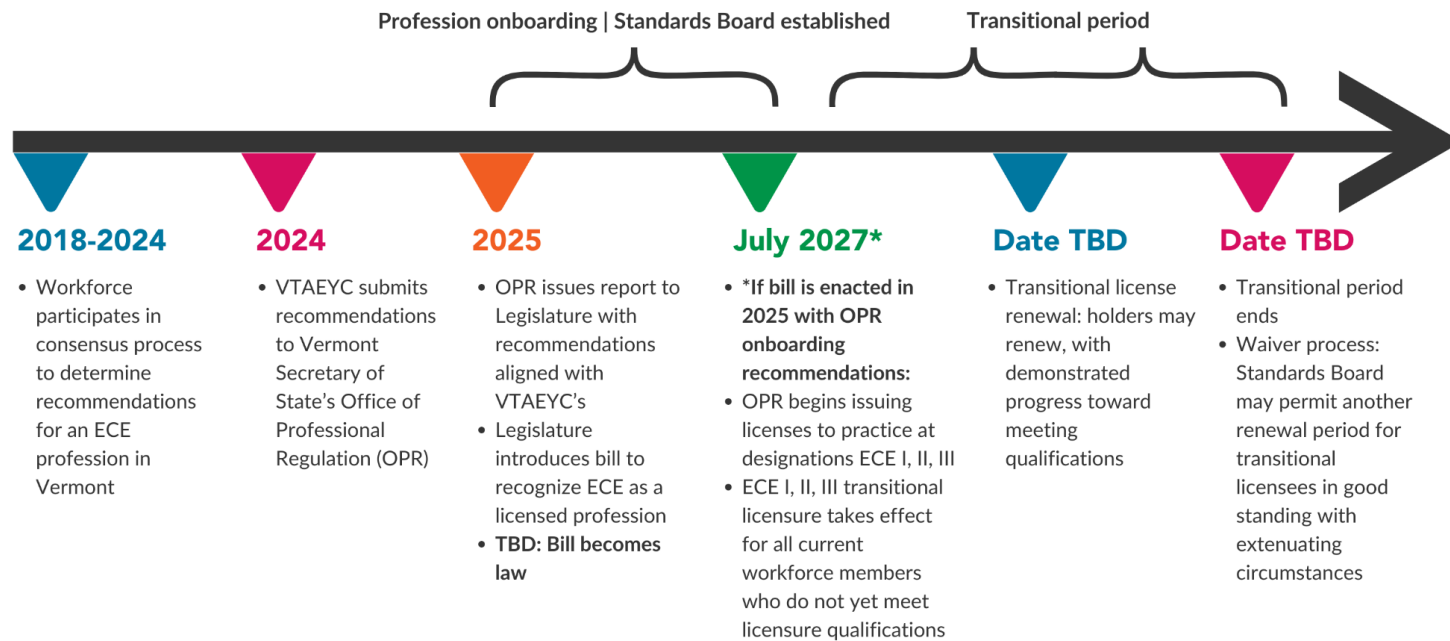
Profession onboarding | Standards Board established

Transitional period

2018-2024

• Workforce participates in consensus process to determine recommendations for an ECE profession in Vermont

2024

• VTAEYC submits recommendations to Vermont Secretary of State's Office of Professional Regulation (OPR)

2025

• OPR issues report to Legislature with recommendations aligned with VTAEYC's
• Legislature introduces bill to recognize ECE as a licensed profession
• TBD: Bill becomes law

July 2027*

• *If bill is enacted in 2025 with OPR onboarding recommendations:
• OPR begins issuing licenses to practice at designations ECE I, II, III
• ECE I, II, III transitional licensure takes effect for all current workforce members who do not yet meet licensure qualifications

Date TBD

• Transitional license renewal: holders may renew, with demonstrated progress toward meeting qualifications

Date TBD

• Transitional period ends
• Waiver process: Standards Board may permit another renewal period for transitional licensees in good standing with extenuating circumstances